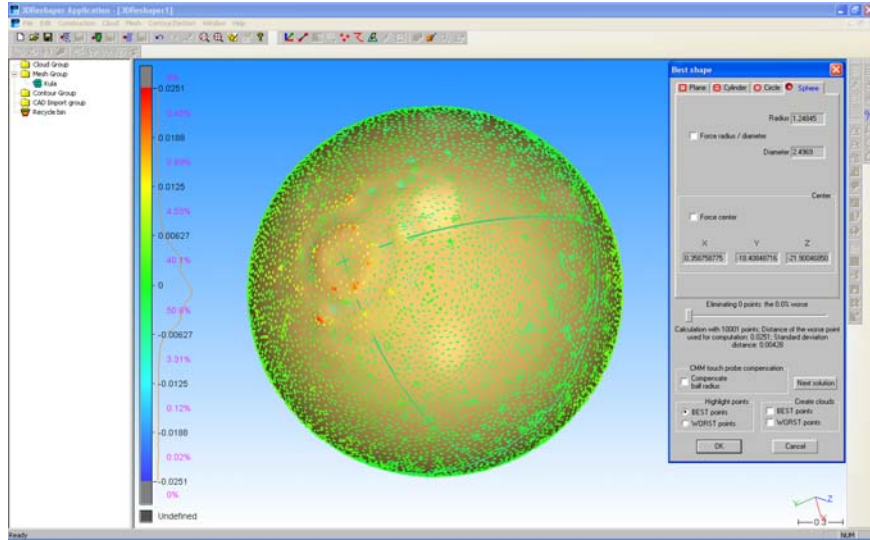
3DReshaper Application - [3DReshaper1]
File Edit Construction Cloud Mesh Contour/Section Window Help

Cloud Group
Mesh Group
Kula
Contour Group
CAD Import group
Recycle bin

0%
0.0251
0.43%
0.0188
0.89%
0.0125
4.55%
0.00627
40.1%
0
50.6%
-0.00627
3.31%
-0.0125
0.12%
-0.0188
0.02%
-0.0251
0%
Undefined

Best shape
Plane Cylinder Circle Sphere
Radius 1.24845
Force radius / diameter
Diameter 2.4969
Center
Force center
X Y Z
0.350758775 -18.40840716 -21.90046850
Eliminating 0 points: the 0.0% worse
Calculation with 10001 points: Distance of the worse point used for computation: 0.0251; Standard deviation distance: 0.00420
CMM touch probe compensation
Compensate ball radius
Next solution
Highlight points
BEST points
WORST points
Create clouds
BEST points
WORST points
OK
Cancel

Z
X
0.3

Ready
NUM